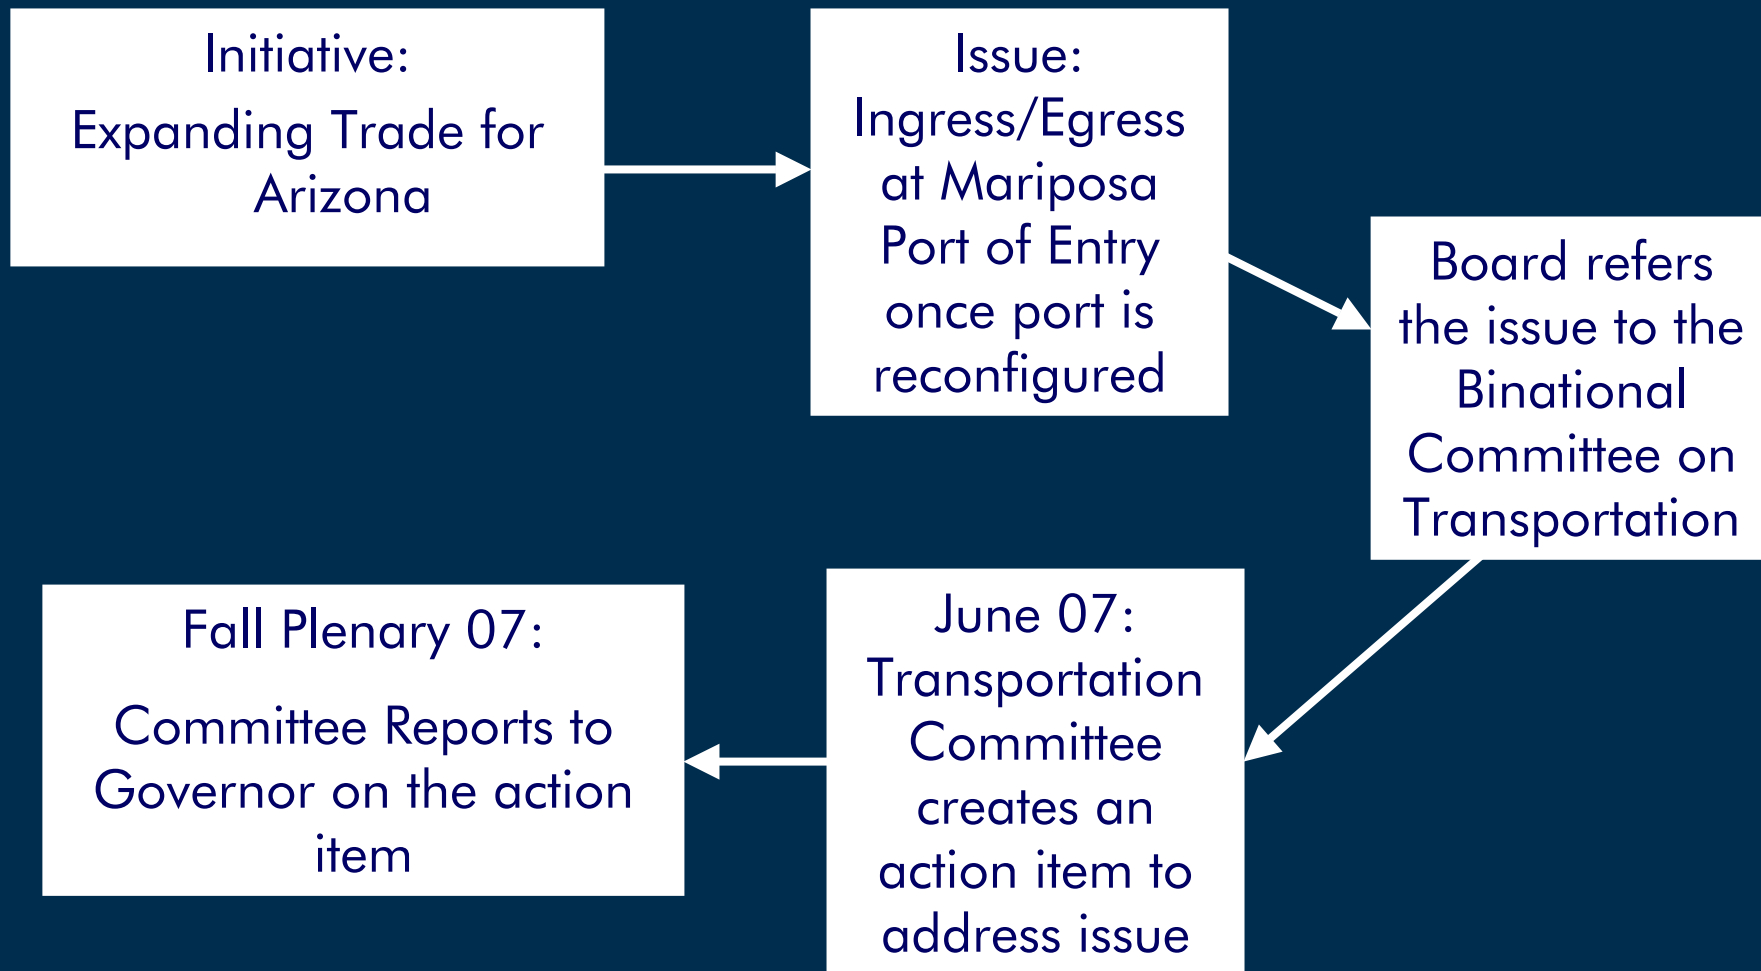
Initiative:

Expanding Trade for Arizona

Issue:
Ingress/Egress at Mariposa Port of Entry once port is reconfigured

Board refers the issue to the Binational Committee on Transportation

June 07:
Transportation Committee creates an action item to address issue

Fall Plenary 07:

Committee Reports to Governor on the action item